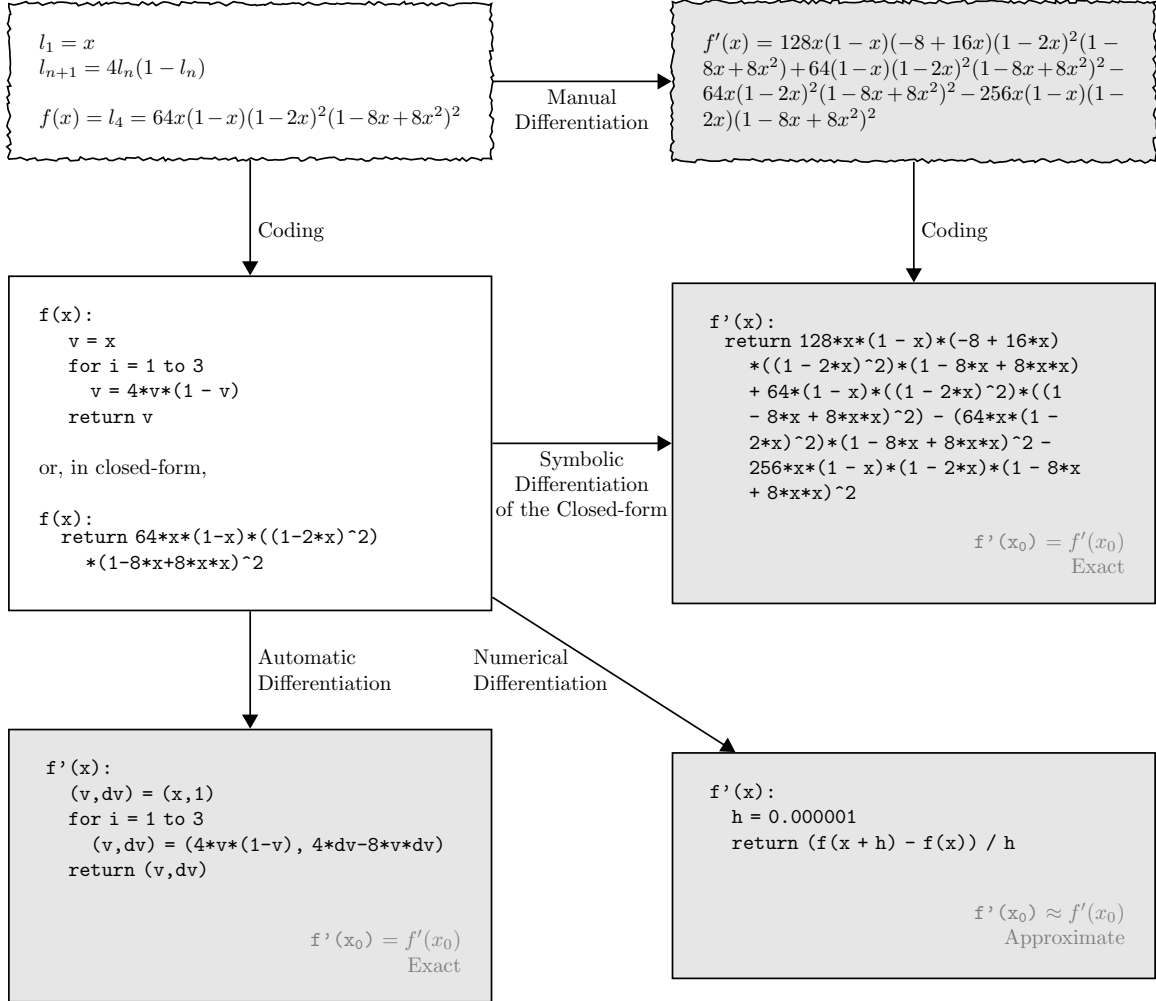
$l_1 = x$
$l_{n+1} = 4l_n(1 - l_n)$

$f(x) = l_4 = 64x(1-x)(1-2x)^2(1-8x+8x^2)^2$

Manual Differentiation

$f'(x) = 128x(1-x)(-8+16x)(1-2x)^2(1-8x+8x^2)+64(1-x)(1-2x)^2(1-8x+8x^2)^2-64x(1-2x)^2(1-8x+8x^2)^2-256x(1-x)(1-2x)(1-8x+8x^2)^2$

Coding

Coding

f(x):
v = x
for i = 1 to 3
v = 4*v*(1 - v)
return v

or, in closed-form,

f(x):
return 64*x*(1-x)*((1-2*x)^2)
*(1-8*x+8*x*x)^2

Symbolic Differentiation of the Closed-form

f'(x):
return 128*x*(1 - x)*(-8 + 16*x)
*((1 - 2*x)^2)*(1 - 8*x + 8*x*x)
+ 64*(1 - x)*((1 - 2*x)^2)*((1
- 8*x + 8*x*x)^2) - (64*x*(1 -
2*x)^2)*(1 - 8*x + 8*x*x)^2 -
256*x*(1 - x)*(1 - 2*x)*(1 - 8*x
+ 8*x*x)^2

f'(x$_0$) $= f'(x_0)$
Exact

Automatic Differentiation

Numerical Differentiation

f'(x):
(v,dv) = (x,1)
for i = 1 to 3
(v,dv) = (4*v*(1-v), 4*dv-8*v*dv)
return (v,dv)

f'(x$_0$) $= f'(x_0)$
Exact

f'(x):
h = 0.000001
return (f(x + h) - f(x)) / h

f'(x$_0$) $\approx f'(x_0)$
Approximate